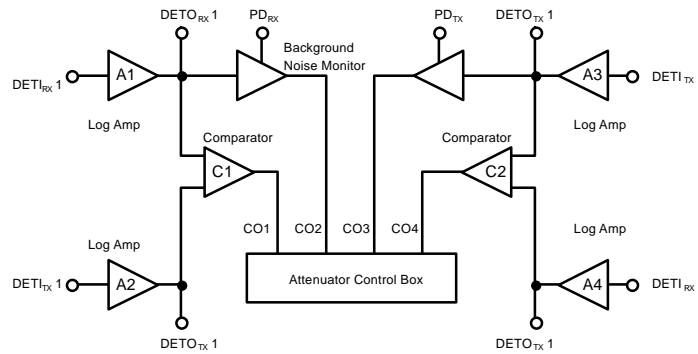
DETO$_{RX}$1

PD$_{RX}$

Background Noise Monitor

PD$_{TX}$

DETO$_{TX}$1

DETI$_{RX}$1

A1

A3

DETI$_{TX}$

Log Amp

Log Amp

Comparator

Comparator

C1

C2

CO1

CO2

CO3

CO4

Log Amp

Log Amp

DETI$_{TX}$1

A2

Attenuator Control Box

A4

DETI$_{RX}$

DETO$_{TX}$1

DETO$_{TX}$1